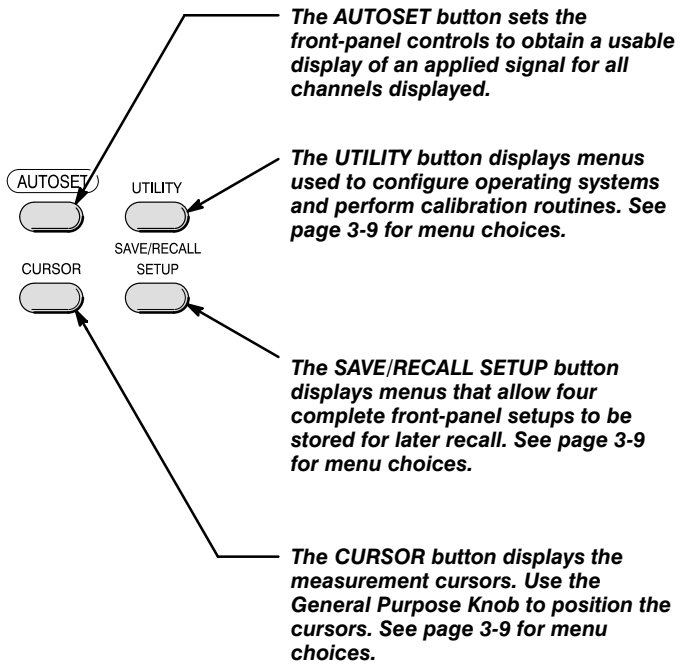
The AUTOSET button sets the front-panel controls to obtain a usable display of an applied signal for all channels displayed.

AUTOSET

UTILITY

The UTILITY button displays menus used to configure operating systems and perform calibration routines. See page 3-9 for menu choices.

SAVE/RECALL SETUP

CURSOR

The SAVE/RECALL SETUP button displays menus that allow four complete front-panel setups to be stored for later recall. See page 3-9 for menu choices.

The CURSOR button displays the measurement cursors. Use the General Purpose Knob to position the cursors. See page 3-9 for menu choices.